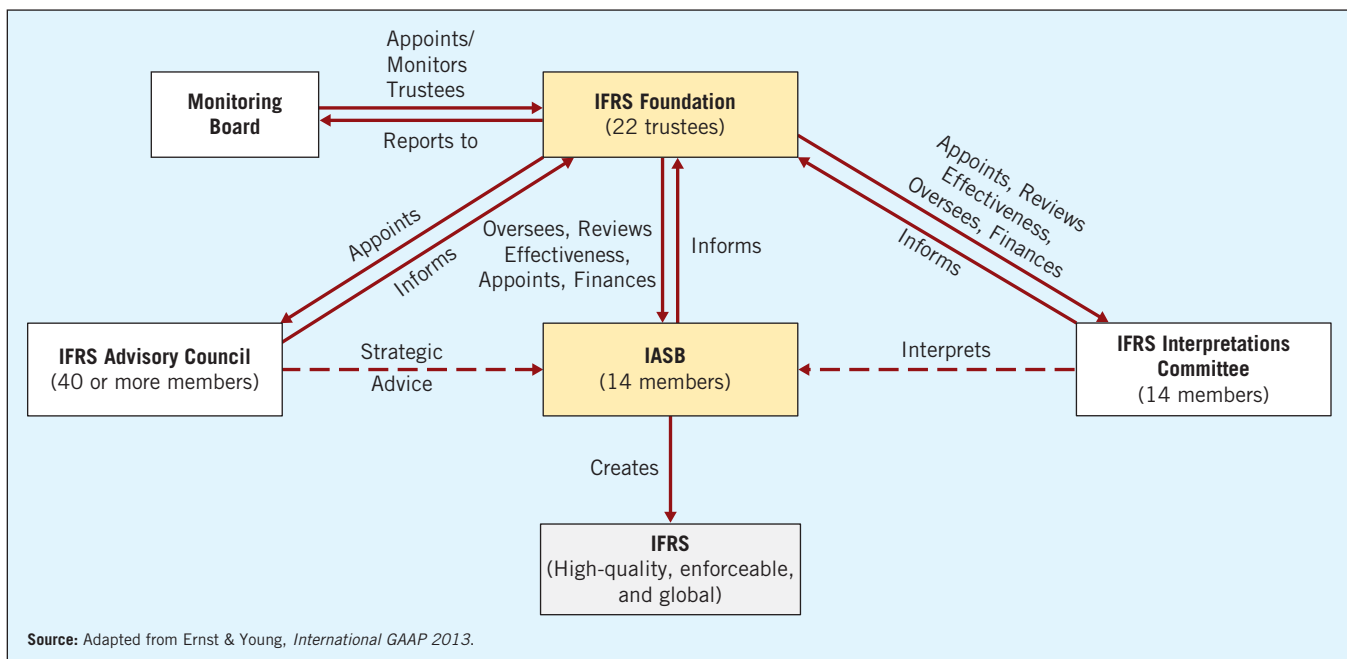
Appoints/
Monitors
Trustees

Monitoring Board

Reports to

IFRS Foundation
(22 trustees)

Appoints, Reviews Effectiveness, Oversees, Finances

Informs

Appoints

Informs

Oversees, Reviews Effectiveness, Appoints, Finances

Informs

IFRS Advisory Council
(40 or more members)

Strategic Advice

IASB
(14 members)

Interprets

IFRS Interpretations Committee
(14 members)

Creates

IFRS
(High-quality, enforceable, and global)

Source: Adapted from Ernst & Young, International GAAP 2013.